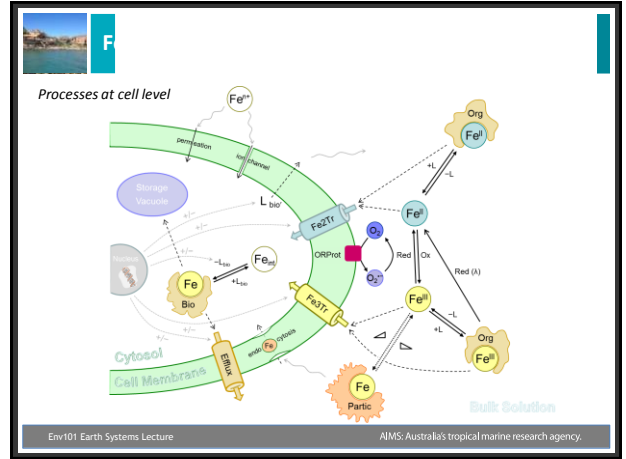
Fe

Processes at cell level

$Fe^{n+}$

permeation

ion channel

Storage Vacuole

$L_{bio}$

Fe2Tr

Nucleus

$-L_{bio}$

$Fe_{int}$

$+L_{bio}$

Fe

Bio

ORProt

$O_2$

$O_2^{\bullet-}$

Fe3Tr

Cytosol

Cell Membrane

Efflux

endo Fe cytosis

Org

$Fe^{II}$

+L

−L

$Fe^{II}$

Red

Ox

Red (λ)

$Fe^{III}$

−L

+L

Org

$Fe^{III}$

Fe

Partic

Bulk Solution

Env101 Earth Systems Lecture

AIMS: Australia's tropical marine research agency.